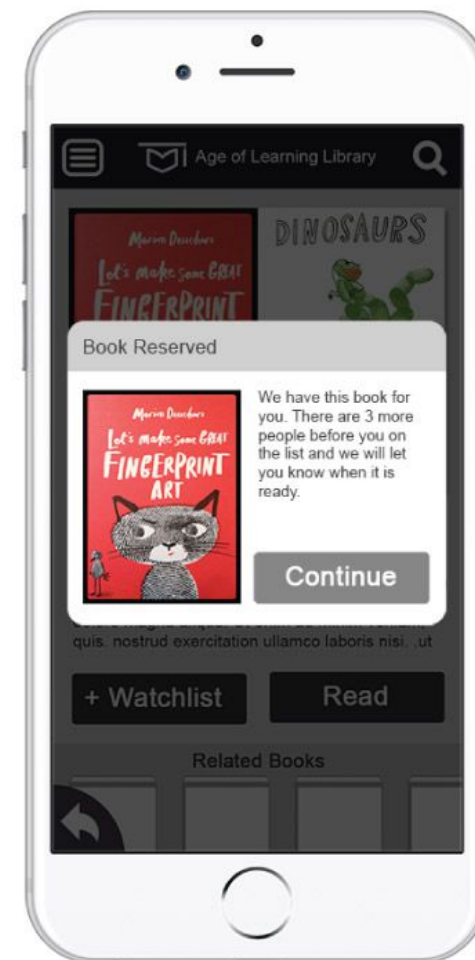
Age of Learning Library

Marion Deuchars
Let's make some GREAT
FINGERPRINT

DINOSAURS

Book Reserved

Marion Deuchars
Let's make some GREAT
FINGERPRINT
ART

We have this book for you. There are 3 more people before you on the list and we will let you know when it is ready.

Continue

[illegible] quis. nostrud exercitation ullamco laboris nisi. ut

+ Watchlist

Read

Related Books